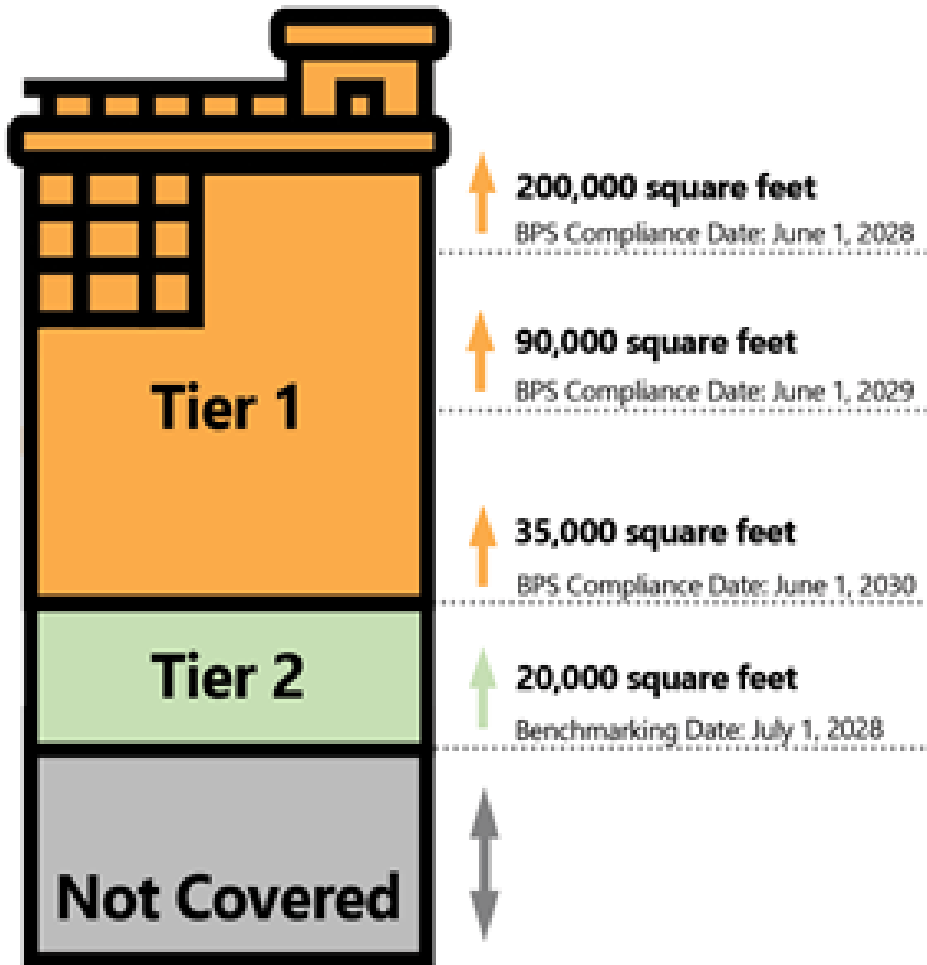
Tier 1

Tier 2

Not Covered

200,000 square feet
BPS Compliance Date: June 1, 2028

90,000 square feet
BPS Compliance Date: June 1, 2029

35,000 square feet
BPS Compliance Date: June 1, 2030

20,000 square feet
Benchmarking Date: July 1, 2028